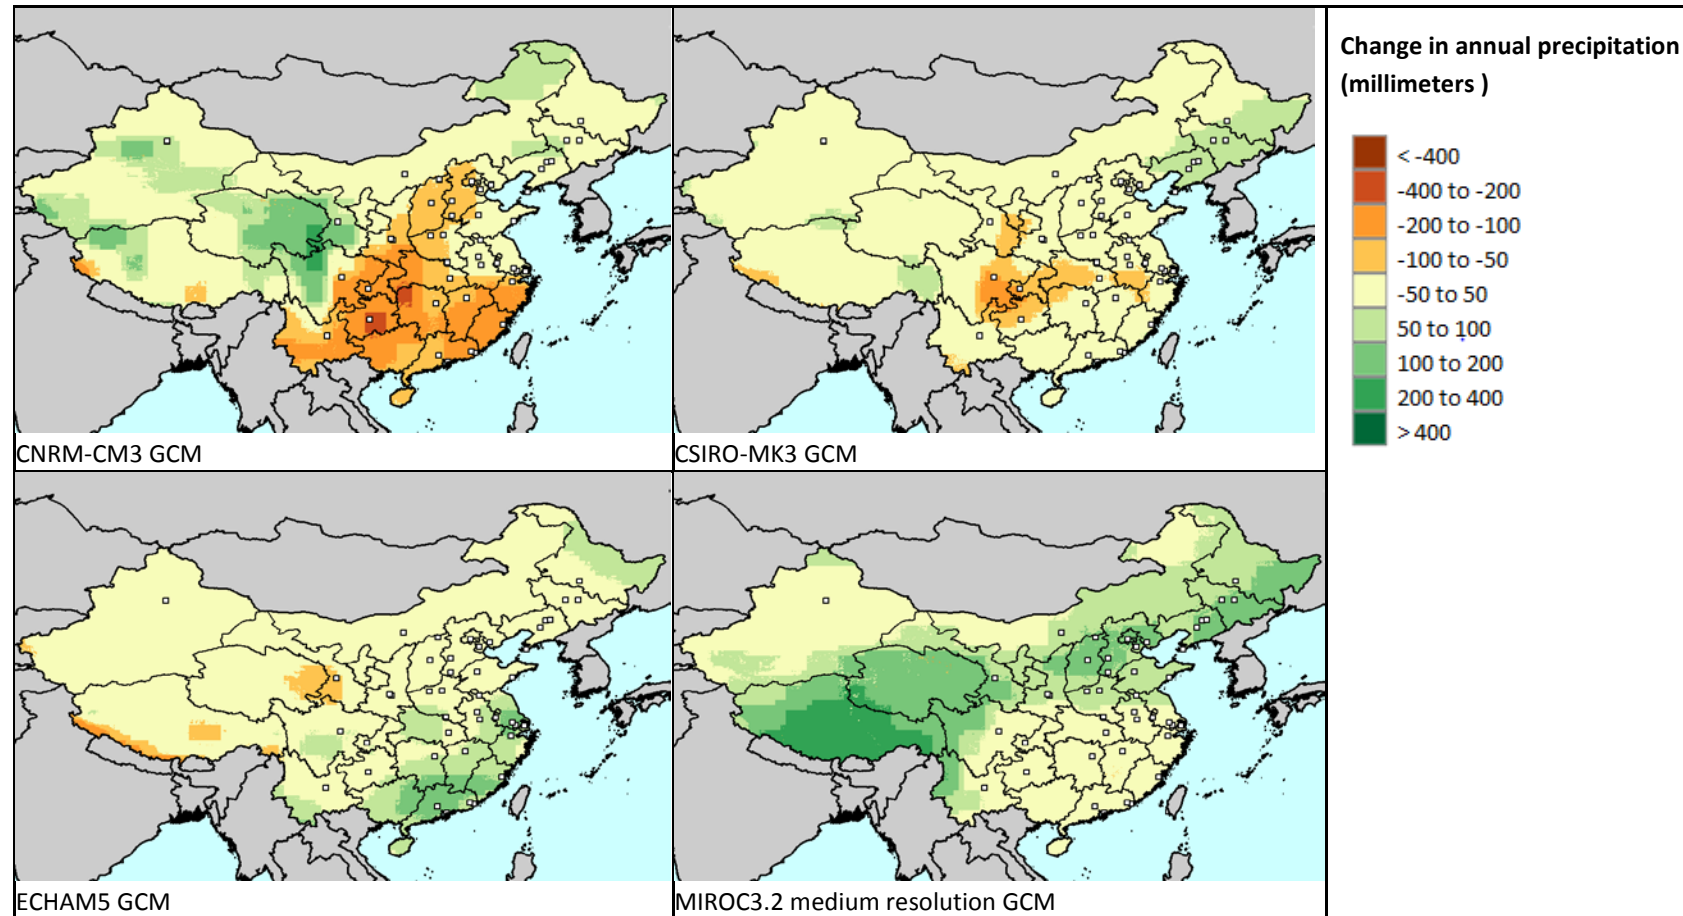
CNRM-CM3 GCM

CSIRO-MK3 GCM

ECHAM5 GCM

MIROC3.2 medium resolution GCM

Change in annual precipitation (millimeters )

< -400
-400 to -200
-200 to -100
-100 to -50
-50 to 50
50 to 100
100 to 200
200 to 400
> 400